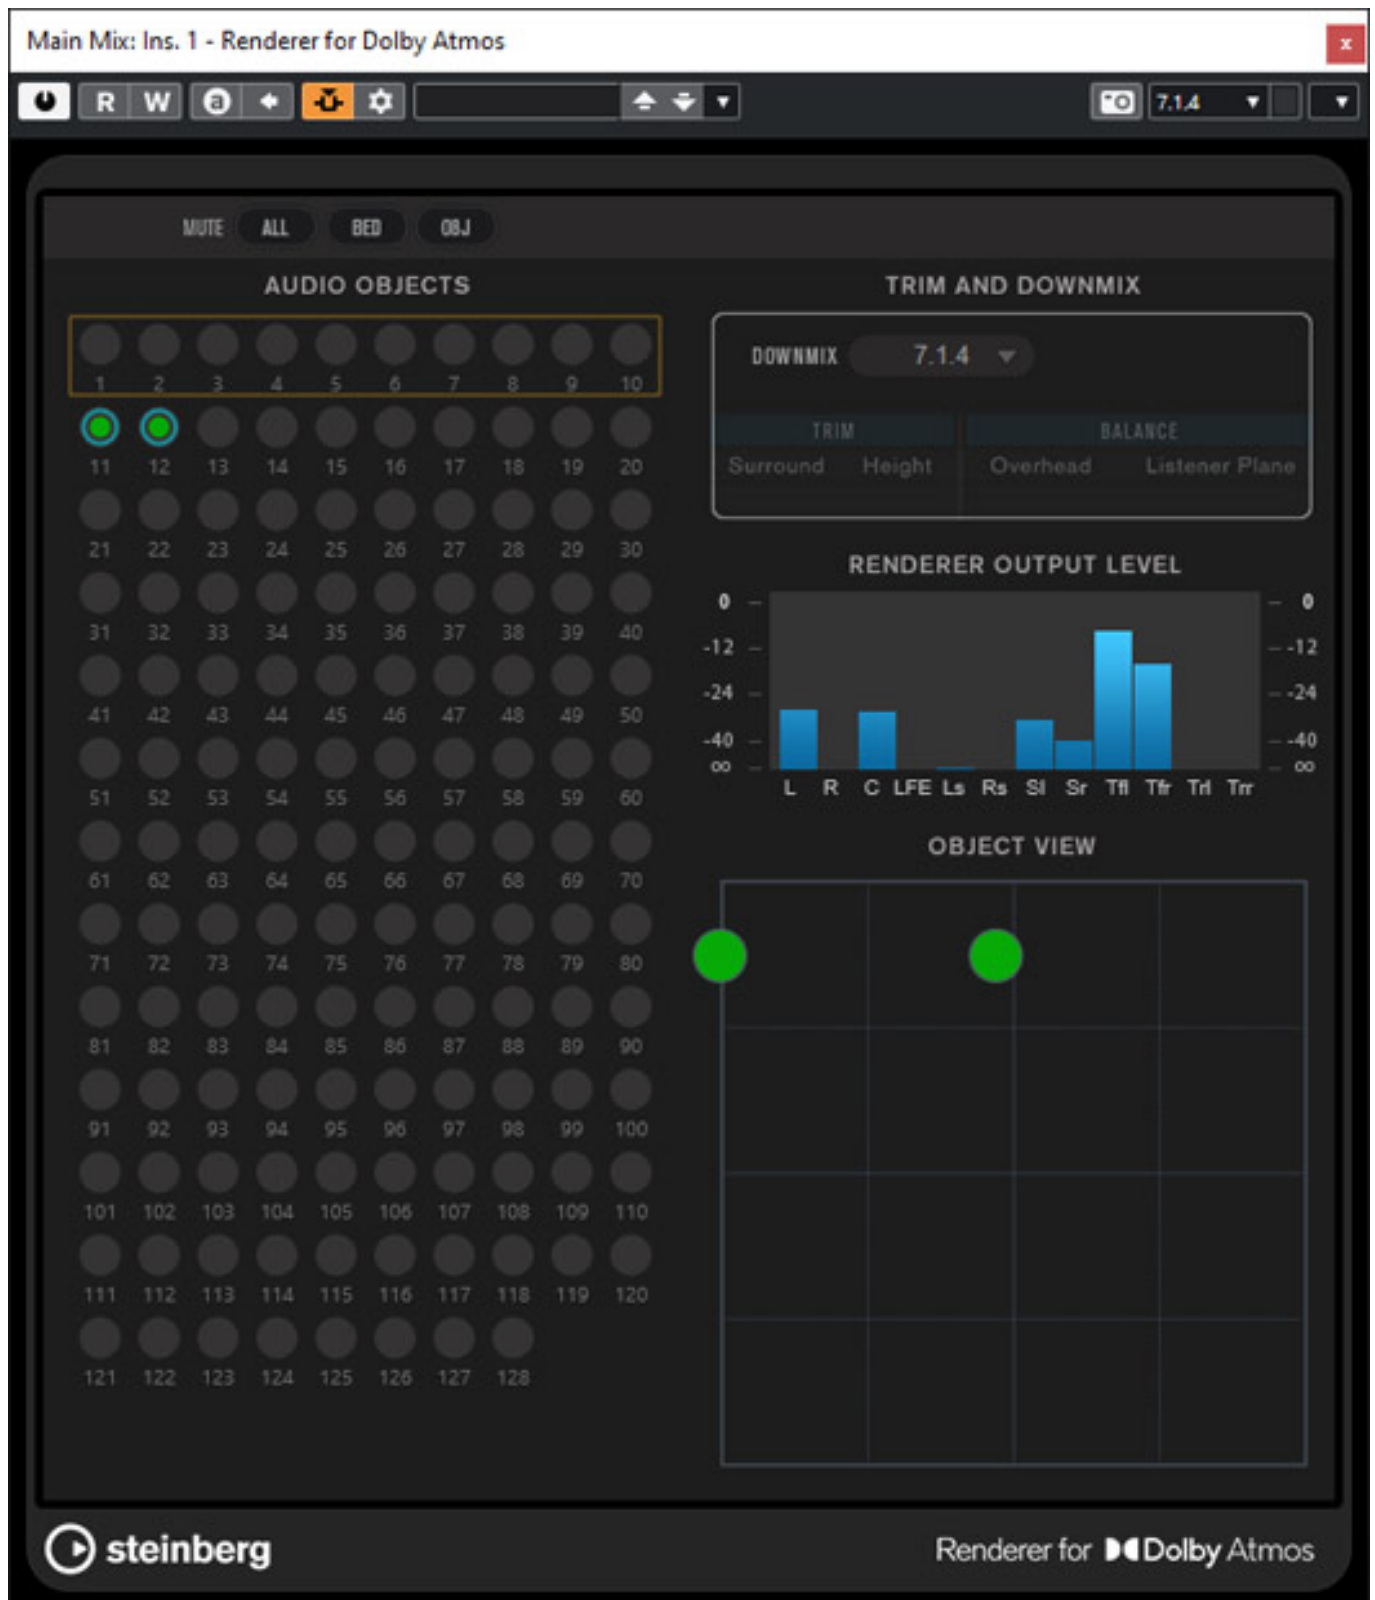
Main Mix: Ins. 1 - Renderer for Dolby Atmos

R W

7.1.4

MUTE ALL BED OBJ

AUDIO OBJECTS

1 2 3 4 5 6 7 8 9 10
11 12 13 14 15 16 17 18 19 20
21 22 23 24 25 26 27 28 29 30
31 32 33 34 35 36 37 38 39 40
41 42 43 44 45 46 47 48 49 50
51 52 53 54 55 56 57 58 59 60
61 62 63 64 65 66 67 68 69 70
71 72 73 74 75 76 77 78 79 80
81 82 83 84 85 86 87 88 89 90
91 92 93 94 95 96 97 98 99 100
101 102 103 104 105 106 107 108 109 110
111 112 113 114 115 116 117 118 119 120
121 122 123 124 125 126 127 128

TRIM AND DOWNMIX

DOWNMIX 7.1.4

TRIM BALANCE

Surround Height Overhead Listener Plane

RENDERER OUTPUT LEVEL

0 -12 -24 -40 ∞

0 -12 -24 -40 ∞

L R C LFE Ls Rs Sl Sr Tfl Tfr Trl Trr

OBJECT VIEW

steinberg

Renderer for Dolby Atmos